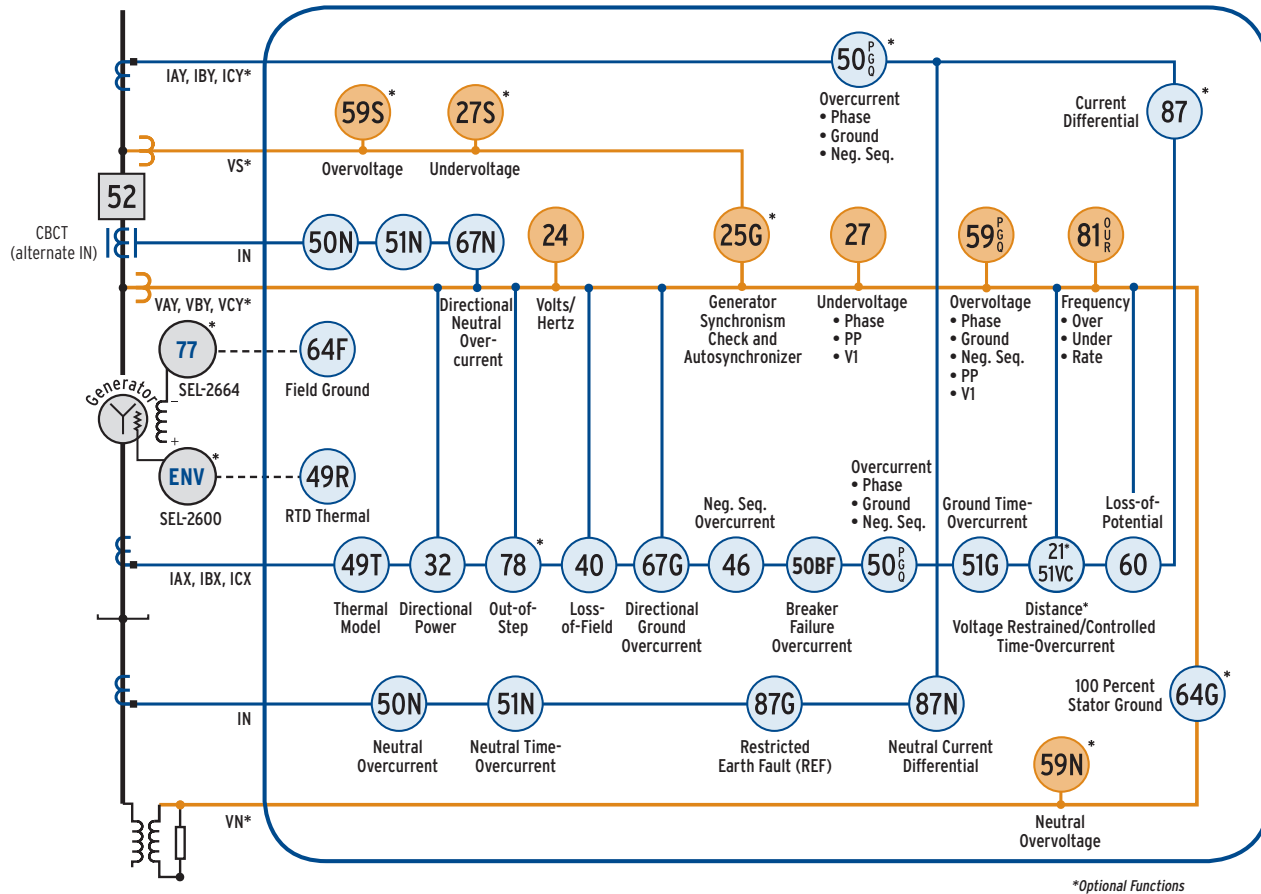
IAY, IBY, ICY*

$50_{PGQ}$*

Overcurrent
• Phase
• Ground
• Neg. Seq.

Current Differential

87*

59S*

27S*

VS*

Overvoltage

Undervoltage

52

CBCT (alternate IN)

IN

50N

51N

67N

24

25G*

27

$59_{PGQ}$

$81_{OUR}$

VAY, VBY, VCY*

Directional Neutral Over-current

Volts/ Hertz

Generator Synchronism Check and Autosynchronizer

Undervoltage
• Phase
• PP
• V1

Overvoltage
• Phase
• Ground
• Neg. Seq.
• PP
• V1

Frequency
• Over
• Under
• Rate

77*

SEL-2664

64F

Field Ground

Generator

ENV*

SEL-2600

49R

RTD Thermal

Overcurrent
• Phase
• Ground
• Neg. Seq.

Neg. Seq. Overcurrent

Ground Time-Overcurrent

Loss-of-Potential

IAX, IBX, ICX

49T

32

78*

40

67G

46

50BF

$50_{PGQ}$

51G

21* 51VC

60

Thermal Model

Directional Power

Out-of-Step

Loss-of-Field

Directional Ground Overcurrent

Breaker Failure Overcurrent

Distance*
Voltage Restrained/Controlled Time-Overcurrent

100 Percent Stator Ground

64G*

IN

50N

51N

87G

87N

Neutral Overcurrent

Neutral Time-Overcurrent

Restricted Earth Fault (REF)

Neutral Current Differential

59N*

VN*

Neutral Overvoltage

*Optional Functions